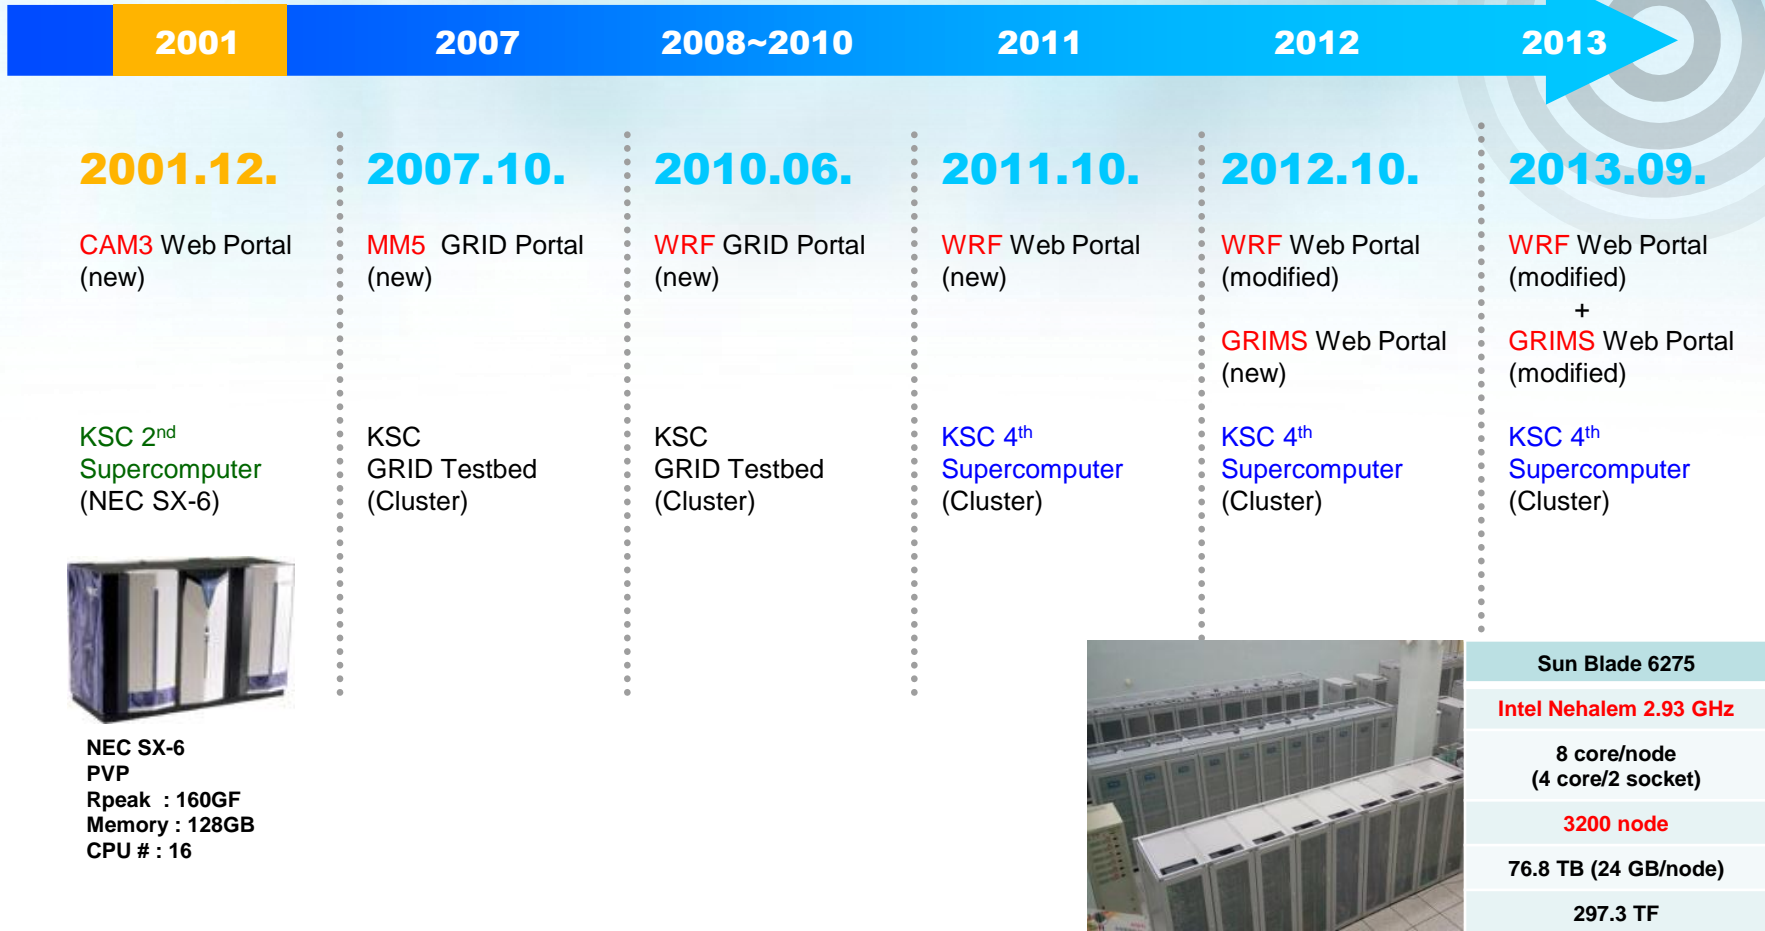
2001 2007 2008~2010 2011 2012 2013

2001.12.

CAM3 Web Portal (new)

KSC 2$^{nd}$ Supercomputer (NEC SX-6)

NEC SX-6
PVP
Rpeak : 160GF
Memory : 128GB
CPU # : 16

2007.10.

MM5 GRID Portal (new)

KSC GRID Testbed (Cluster)

2010.06.

WRF GRID Portal (new)

KSC GRID Testbed (Cluster)

2011.10.

WRF Web Portal (new)

KSC 4$^{th}$ Supercomputer (Cluster)

2012.10.

WRF Web Portal (modified)

GRIMS Web Portal (new)

KSC 4$^{th}$ Supercomputer (Cluster)

2013.09.

WRF Web Portal (modified)
+
GRIMS Web Portal (modified)

KSC 4$^{th}$ Supercomputer (Cluster)

| Sun Blade 6275 |
|---|
| Intel Nehalem 2.93 GHz |
| 8 core/node (4 core/2 socket) |
| 3200 node |
| 76.8 TB (24 GB/node) |
| 297.3 TF |